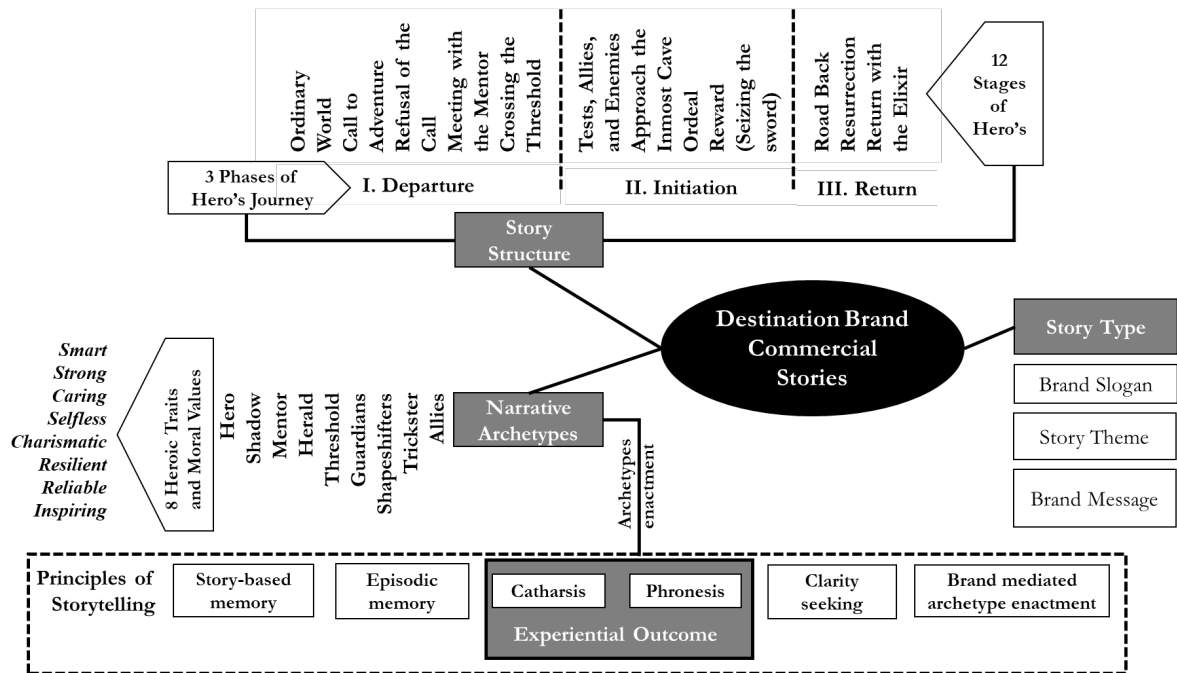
Ordinary World
Call to Adventure
Refusal of the Call
Meeting with the Mentor
Crossing the Threshold

Tests, Allies, and Enemies
Approach the Inmost Cave
Ordeal
Reward (Seizing the sword)

Road Back
Resurrection
Return with the Elixir

12 Stages of Hero's

3 Phases of Hero's Journey

I. Departure

II. Initiation

III. Return

Story Structure

Destination Brand Commercial Stories

Story Type

Brand Slogan

Story Theme

Brand Message

Smart
Strong
Caring
Selfless
Charismatic
Resilient
Reliable
Inspiring

8 Heroic Traits and Moral Values

Hero
Shadow
Mentor
Herald
Threshold Guardians
Shapeshifters
Trickster
Allies

Narrative Archetypes

Archetypes enactment

Principles of Storytelling

Story-based memory

Episodic memory

Catharsis

Phronesis

Experiential Outcome

Clarity seeking

Brand mediated archetype enactment